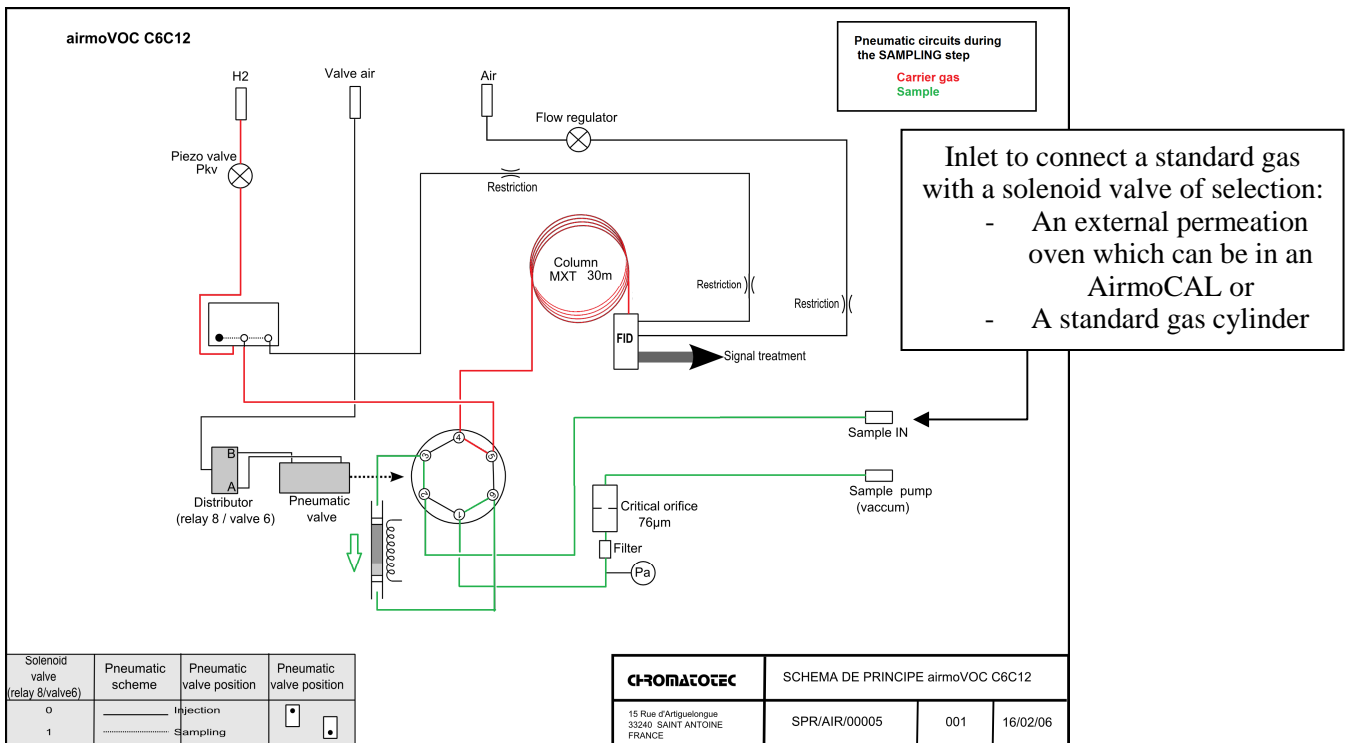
airmoVOC C6C12

Pneumatic circuits during the SAMPLING step
Carrier gas
Sample

H2

Valve air

Air

Flow regulator

Piezo valve
Pkv

Restriction

Inlet to connect a standard gas with a solenoid valve of selection:
- An external permeation oven which can be in an AirmoCAL or
- A standard gas cylinder

Column
MXT 30m

Restriction

Restriction

FID

Signal treatment

Sample IN

B
A
Distributor
(relay 8 / valve 6)

Pneumatic valve

4
3
5
2
6
1

Sample pump
(vaccum)

Critical orifice
76µm

Filter

Pa

| Solenoid valve (relay 8/valve6) | Pneumatic scheme | Pneumatic valve position | Pneumatic valve position |
|---|---|---|---|
| 0 | Injection | | |
| 1 | Sampling | | |

CHROMATOTEC
15 Rue d'Artiguelongue
33240 SAINT ANTOINE
FRANCE

SCHEMA DE PRINCIPE airmoVOC C6C12

| SPR/AIR/00005 | 001 | 16/02/06 |
|---|---|---|